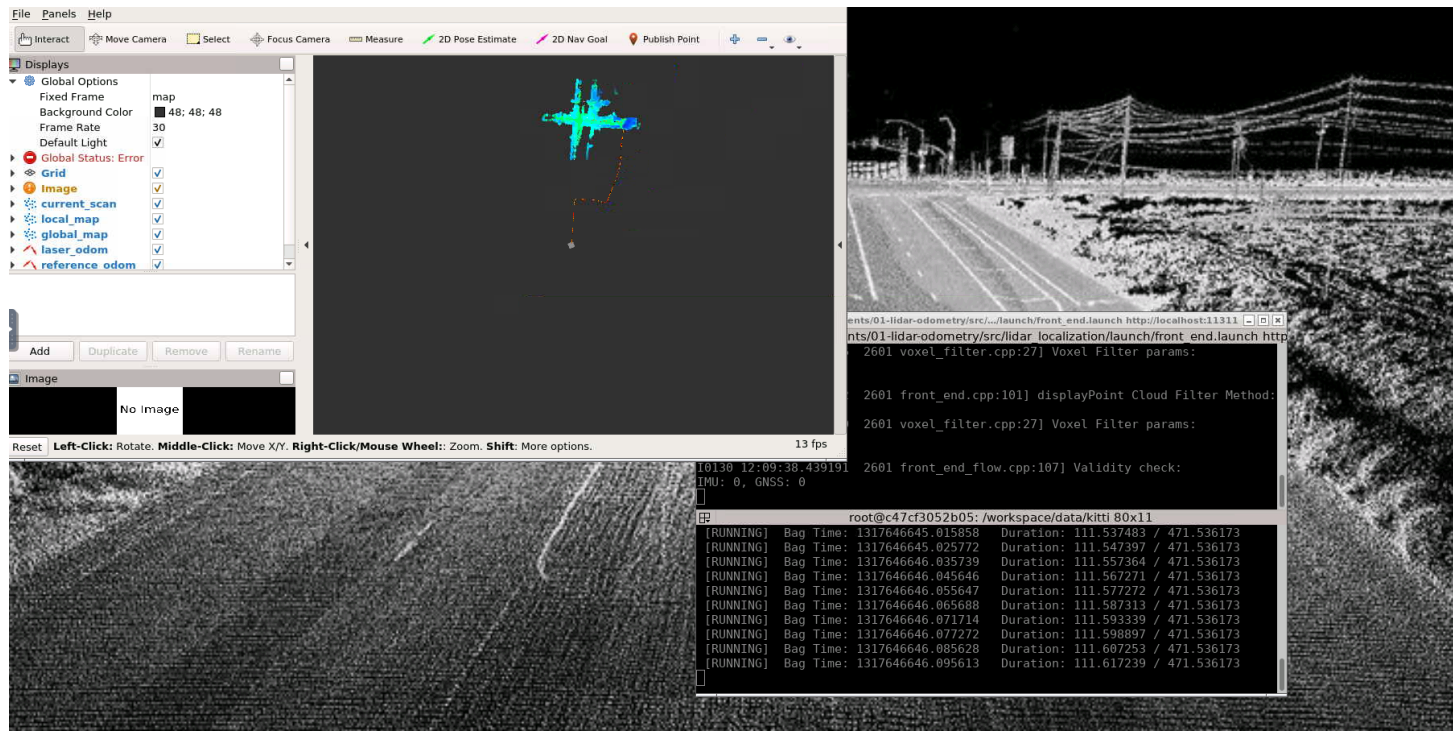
File Panels Help

Interact Move Camera Select Focus Camera Measure 2D Pose Estimate 2D Nav Goal Publish Point

Displays
Global Options
Fixed Frame map
Background Color 48; 48; 48
Frame Rate 30
Default Light ✓
Global Status: Error
Grid ✓
Image ✓
current_scan ✓
local_map ✓
global_map ✓
laser_odom ✓
reference_odom ✓

Add Duplicate Remove Rename

Image
No Image

Reset Left-Click: Rotate. Middle-Click: Move X/Y. Right-Click/Mouse Wheel:: Zoom. Shift: More options. 13 fps

ents/01-lidar-odometry/src/.../launch/front_end.launch http://localhost:11311
nts/01-lidar-odometry/src/lidar_localization/launch/front_end.launch http
2601 voxel_filter.cpp:27] Voxel Filter params:

2601 front_end.cpp:101] displayPoint Cloud Filter Method:

2601 voxel_filter.cpp:27] Voxel Filter params:

I0130 12:09:38.439191 2601 front_end_flow.cpp:107] Validity check:
IMU: 0, GNSS: 0

root@c47cf3052b05: /workspace/data/kitti 80x11
[RUNNING] Bag Time: 1317646645.015858 Duration: 111.537483 / 471.536173
[RUNNING] Bag Time: 1317646645.025772 Duration: 111.547397 / 471.536173
[RUNNING] Bag Time: 1317646646.035739 Duration: 111.557364 / 471.536173
[RUNNING] Bag Time: 1317646646.045646 Duration: 111.567271 / 471.536173
[RUNNING] Bag Time: 1317646646.055647 Duration: 111.577272 / 471.536173
[RUNNING] Bag Time: 1317646646.065688 Duration: 111.587313 / 471.536173
[RUNNING] Bag Time: 1317646646.071714 Duration: 111.593339 / 471.536173
[RUNNING] Bag Time: 1317646646.077272 Duration: 111.598897 / 471.536173
[RUNNING] Bag Time: 1317646646.085628 Duration: 111.607253 / 471.536173
[RUNNING] Bag Time: 1317646646.095613 Duration: 111.617239 / 471.536173